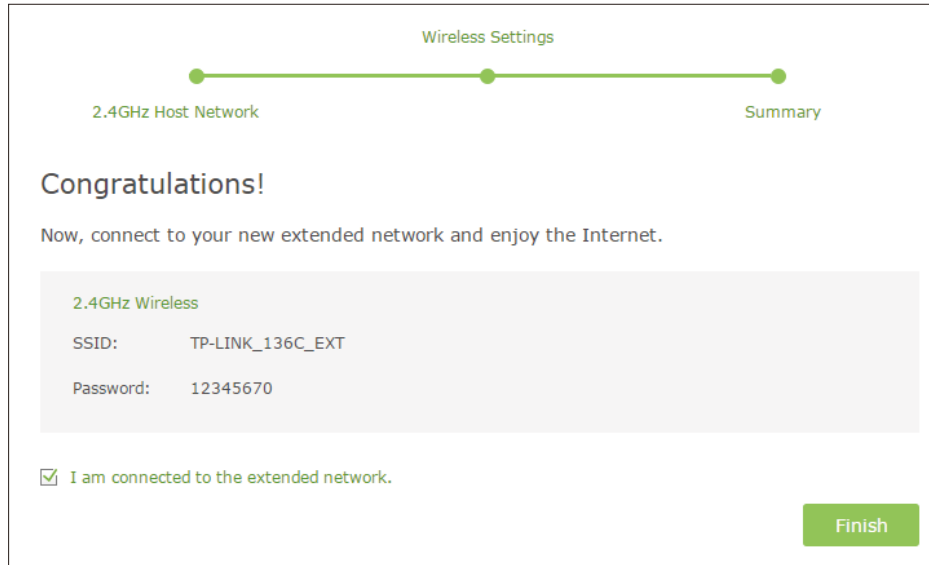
Wireless Settings

2.4GHz Host Network

Summary

Congratulations!

Now, connect to your new extended network and enjoy the Internet.

2.4GHz Wireless

SSID: TP-LINK_136C_EXT

Password: 12345670

I am connected to the extended network.

Finish